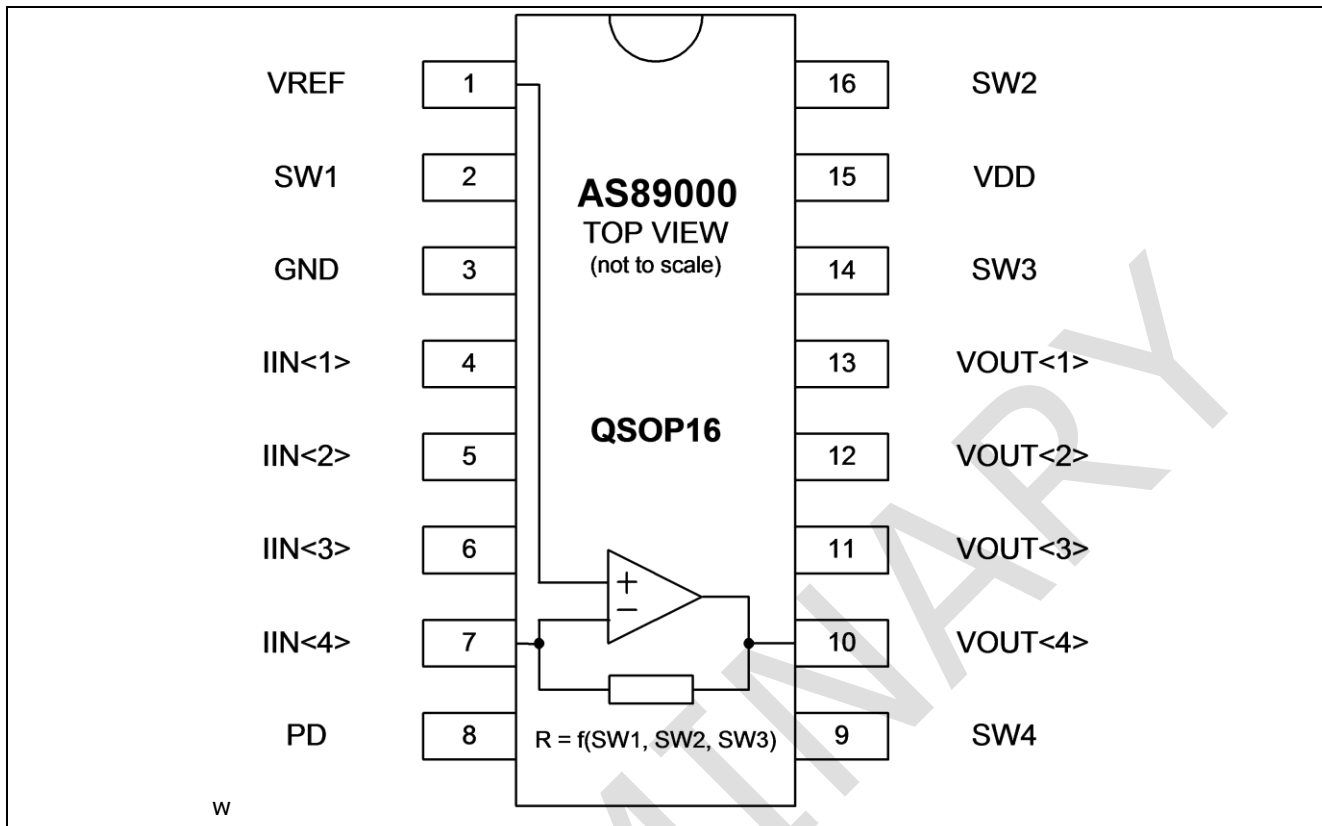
VREF 1
SW1 2
GND 3
IIN<1> 4
IIN<2> 5
IIN<3> 6
IIN<4> 7
PD 8

16 SW2
15 VDD
14 SW3
13 VOUT<1>
12 VOUT<2>
11 VOUT<3>
10 VOUT<4>
9 SW4

AS89000
TOP VIEW
(not to scale)

QSOP16

+
−

R = f(SW1, SW2, SW3)

w

PRELIMINARY